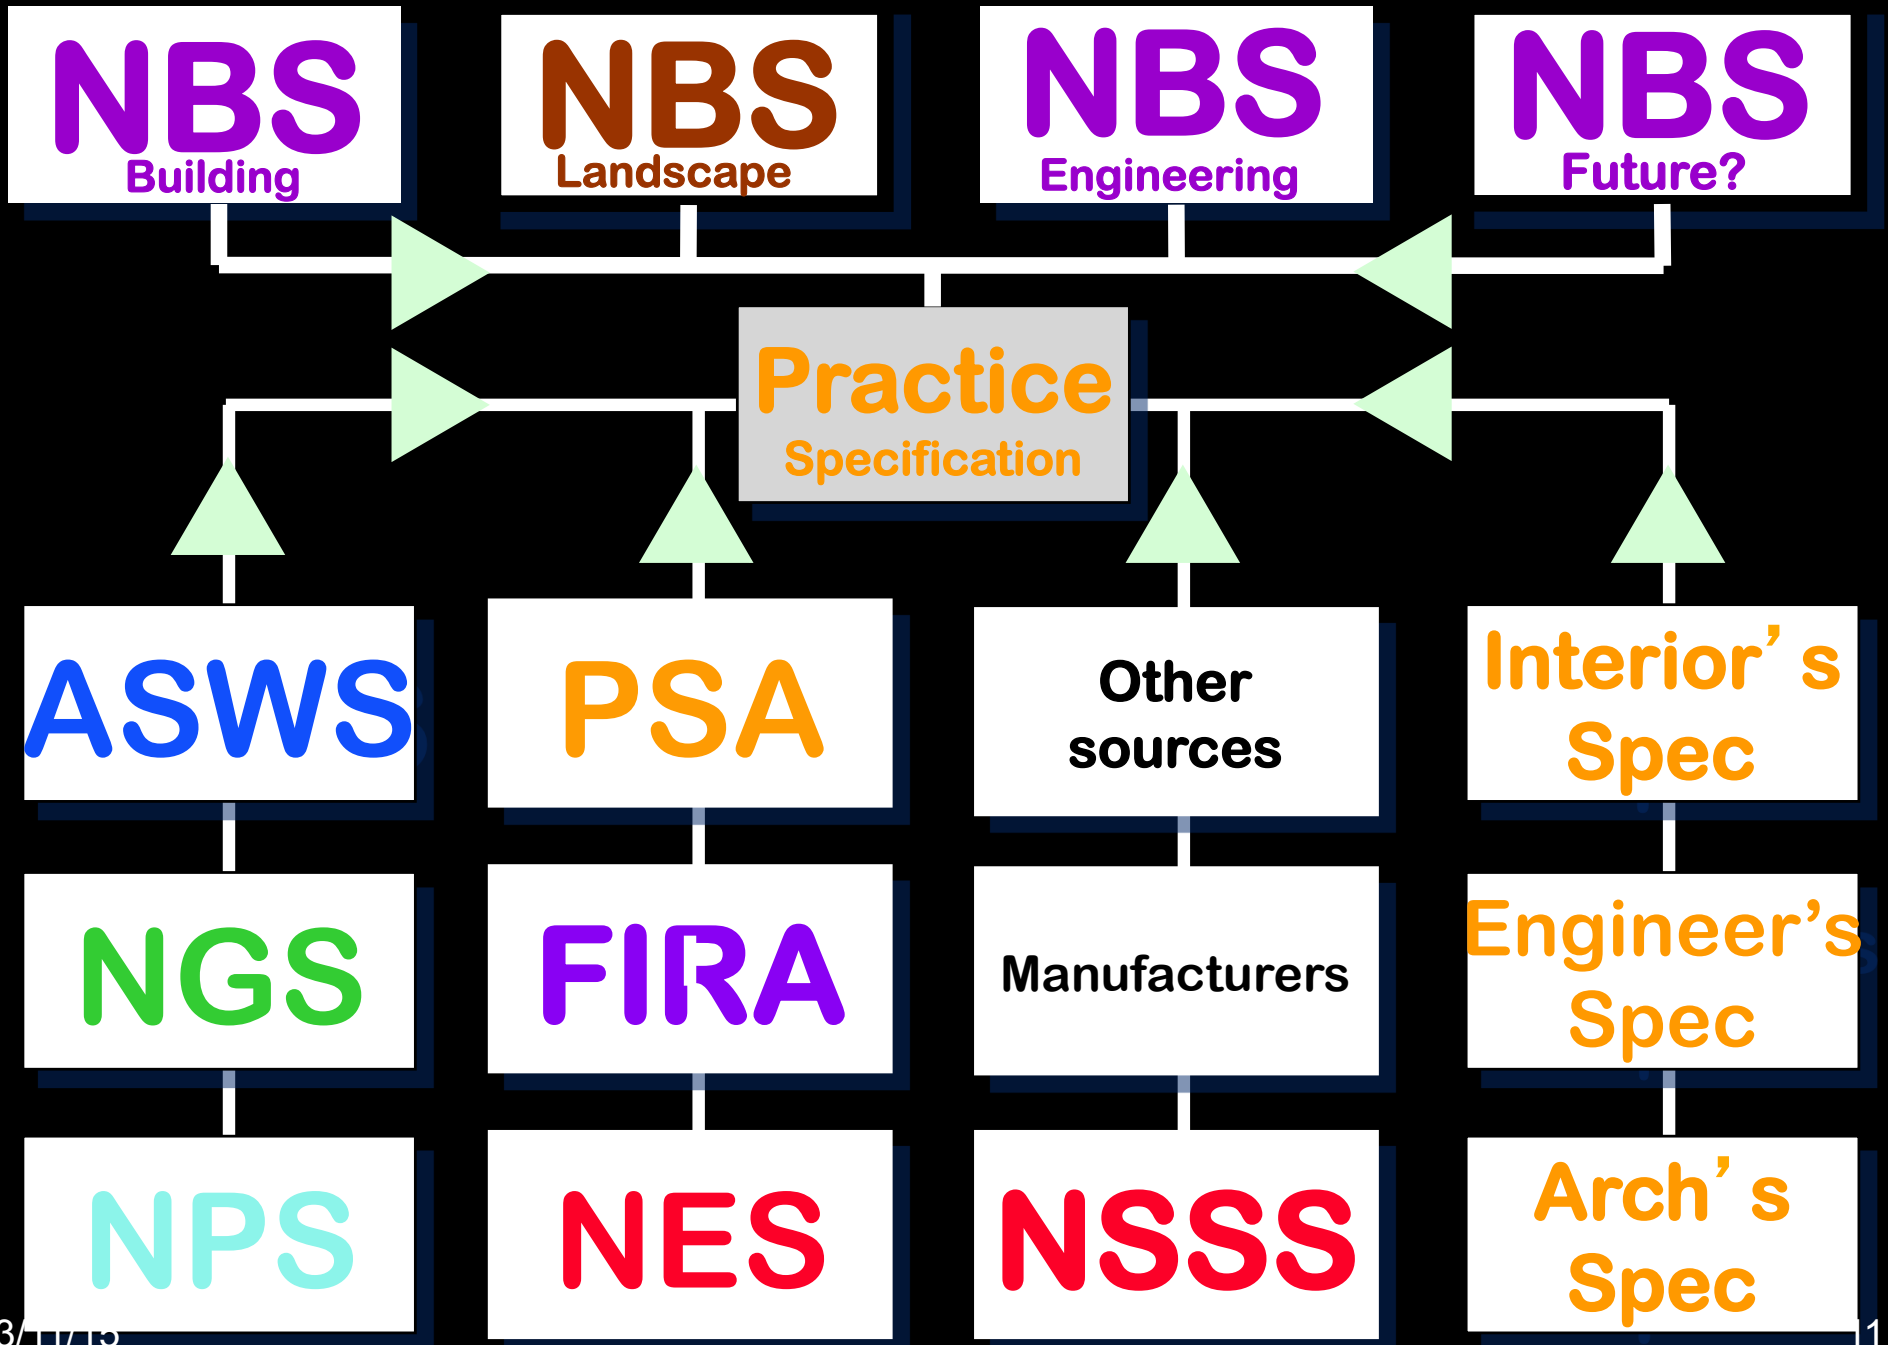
NBS
Building

NBS
Landscape

NBS
Engineering

NBS
Future?

Practice
Specification

ASWS

PSA

Other sources

Interior’s Spec

NGS

FIRA

Manufacturers

Engineer’s Spec

NPS

NES

NSSS

Arch’s Spec

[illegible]

11